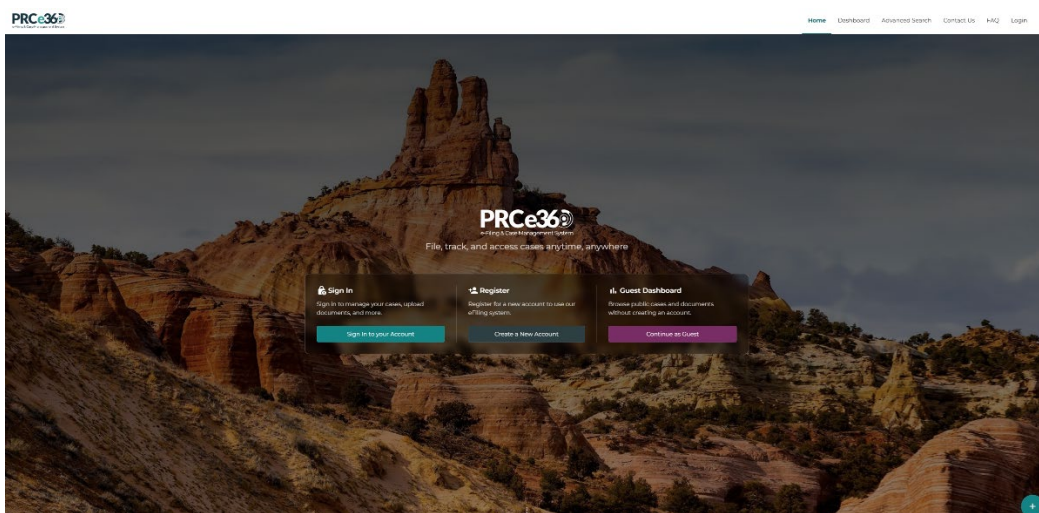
PRCe360
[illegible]

Home Dashboard Advanced Search Contact Us FAQ Login

PRCe360
e-Filing & Case Management System
File, track, and access cases anytime, anywhere

Sign In
Sign in to manage your cases, upload documents, and more.
Sign In to your Account

Register
Register for a new account to use our eFiling system.
Create a New Account

Guest Dashboard
Browse public cases and documents without creating an account.
Continue as Guest

+